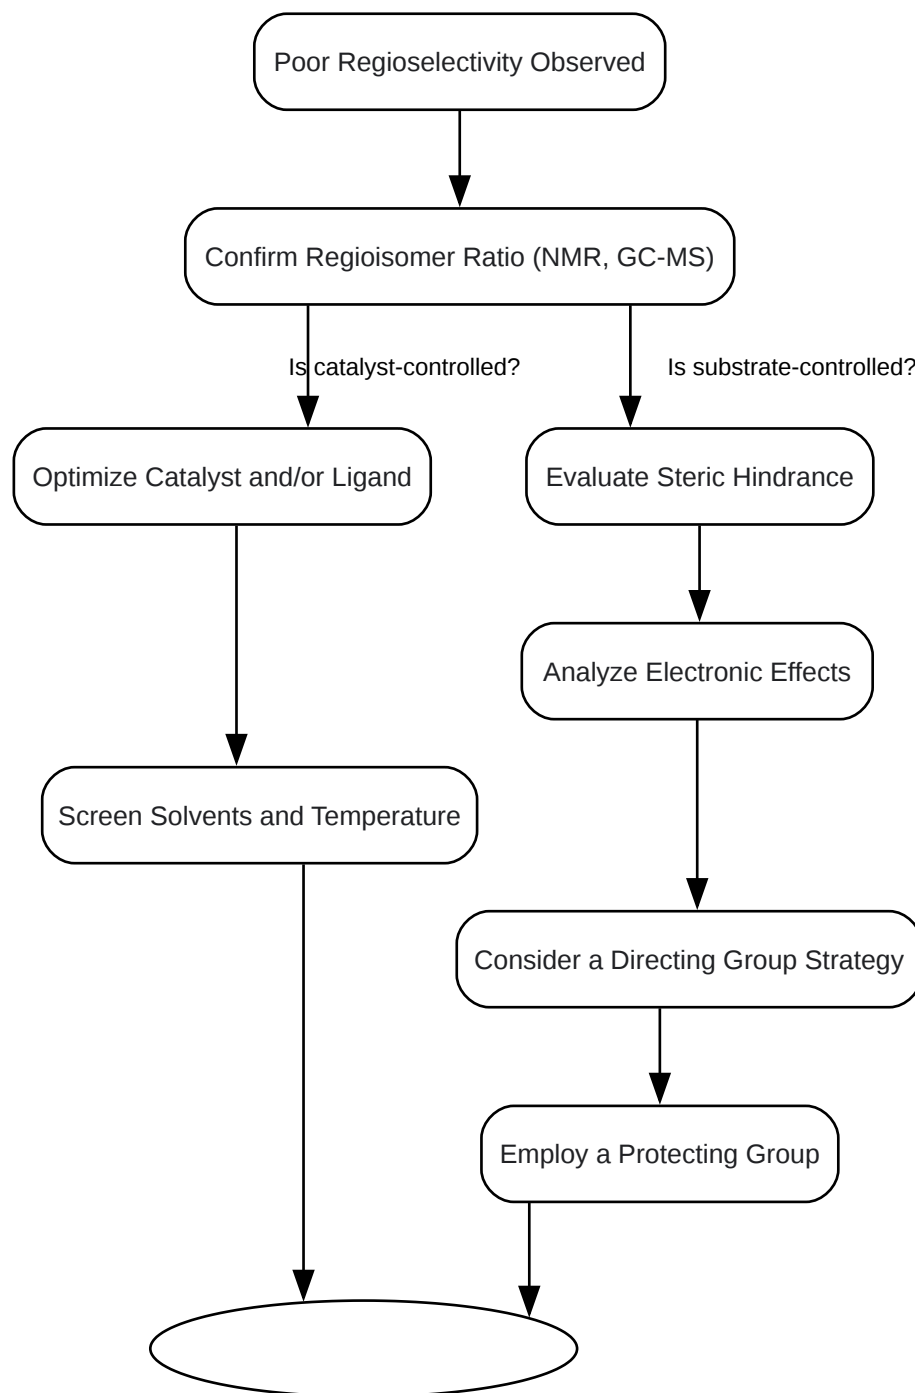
Poor Regioselectivity Observed

Confirm Regioisomer Ratio (NMR, GC-MS)

Is catalyst-controlled?

Is substrate-controlled?

Optimize Catalyst and/or Ligand

Evaluate Steric Hindrance

Analyze Electronic Effects

Screen Solvents and Temperature

Consider a Directing Group Strategy

Employ a Protecting Group